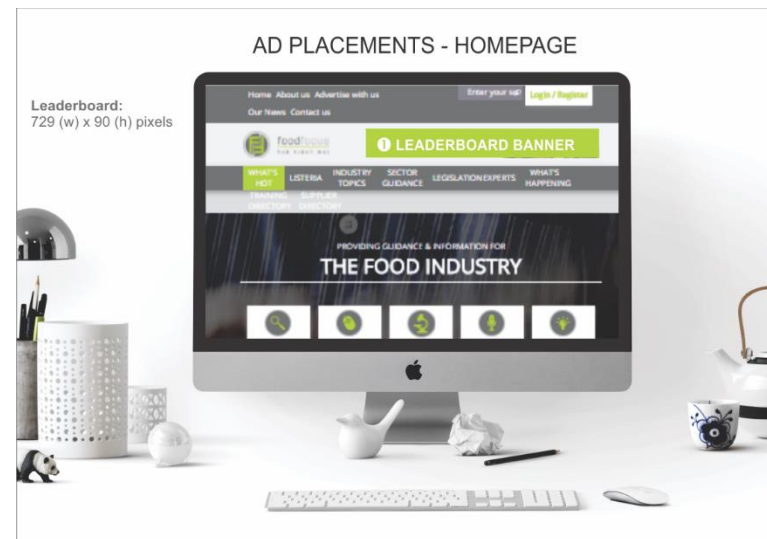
AD PLACEMENTS - HOMEPAGE

Leaderboard:
729 (w) x 90 (h) pixels

Home About us Advertise with us
Our News Contact us
Enter your sup
Login / Register

foodfocus
THE FIRST WAY

1 LEADERBOARD BANNER

WHAT'S HOT
LISTERIA
INDUSTRY TOPICS
SECTOR GUIDANCE
LEGISLATION EXPERTS
WHAT'S HAPPENING
TRAINING DIRECTORY
SUPPLIER DIRECTORY

PROVIDING GUIDANCE & INFORMATION FOR
THE FOOD INDUSTRY